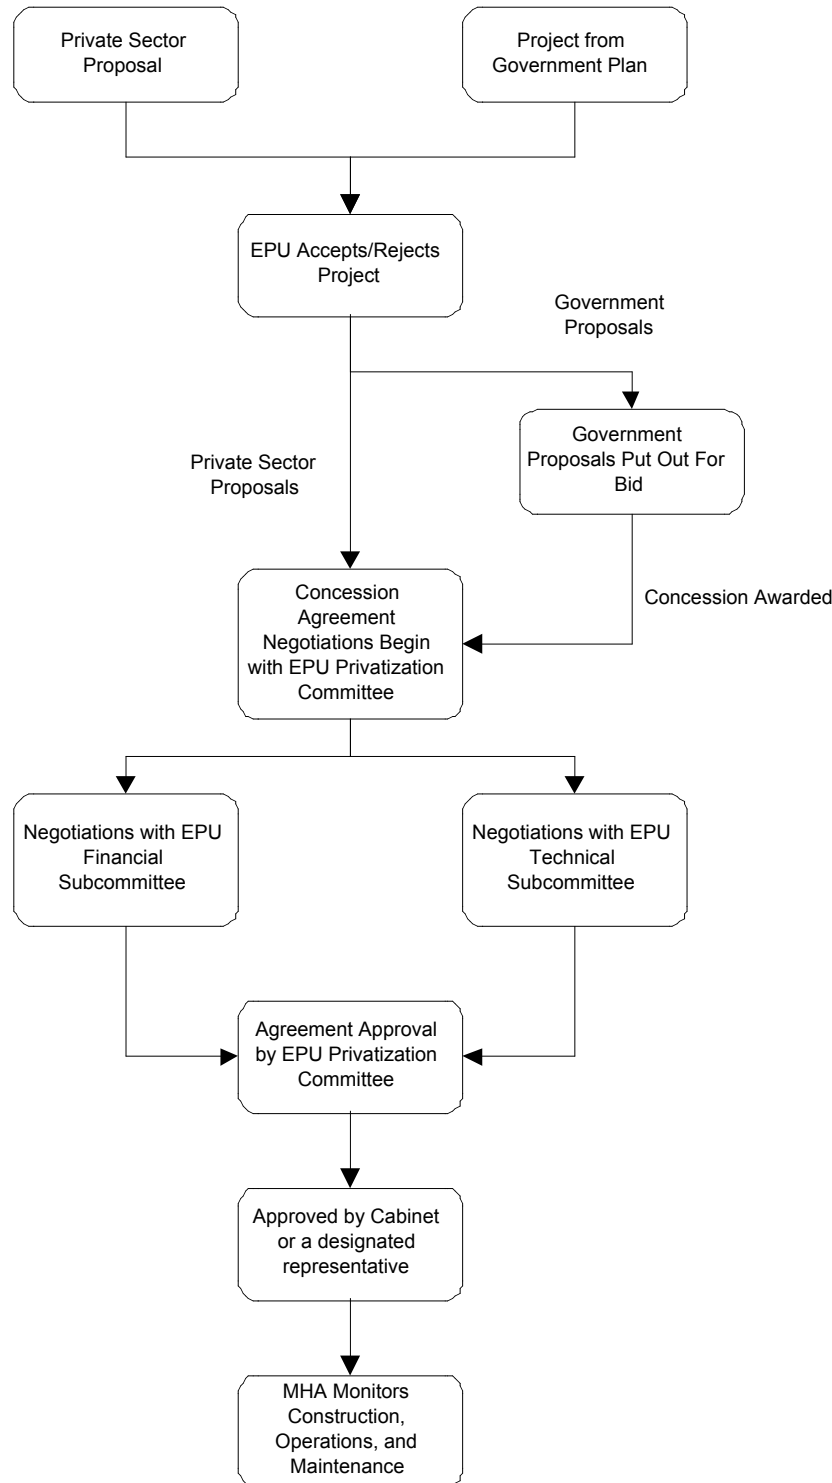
Private Sector Proposal

Project from Government Plan

EPU Accepts/Rejects Project

Government Proposals

Government Proposals Put Out For Bid

Private Sector Proposals

Concession Agreement Negotiations Begin with EPU Privatization Committee

Concession Awarded

Negotiations with EPU Financial Subcommittee

Negotiations with EPU Technical Subcommittee

Agreement Approval by EPU Privatization Committee

Approved by Cabinet or a designated representative

MHA Monitors Construction, Operations, and Maintenance